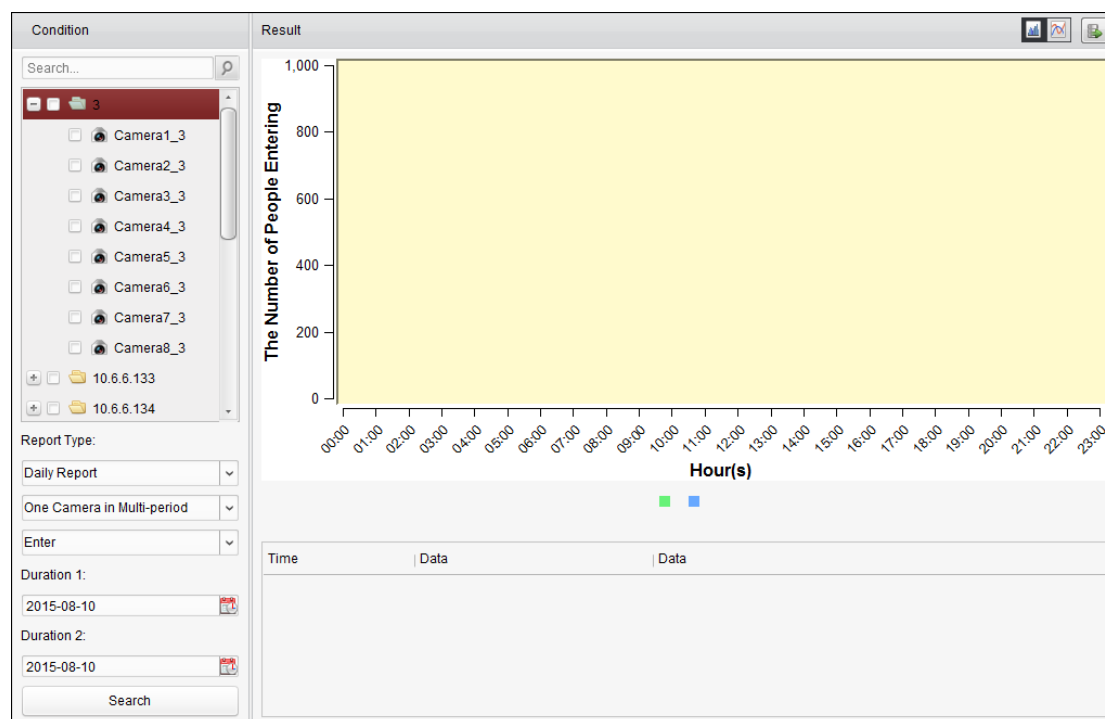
Condition

Search...

3
Camera1_3
Camera2_3
Camera3_3
Camera4_3
Camera5_3
Camera6_3
Camera7_3
Camera8_3
10.6.6.133
10.6.6.134

Report Type:
Daily Report
One Camera in Multi-period
Enter
Duration 1:
2015-08-10
Duration 2:
2015-08-10
Search

Result

The Number of People Entering
1,000
800
600
400
200
0
00:00 01:00 02:00 03:00 04:00 05:00 06:00 07:00 08:00 09:00 10:00 11:00 12:00 13:00 14:00 15:00 16:00 17:00 18:00 19:00 20:00 21:00 22:00 23:00
Hour(s)

| Time | Data | Data |
|---|---|---|